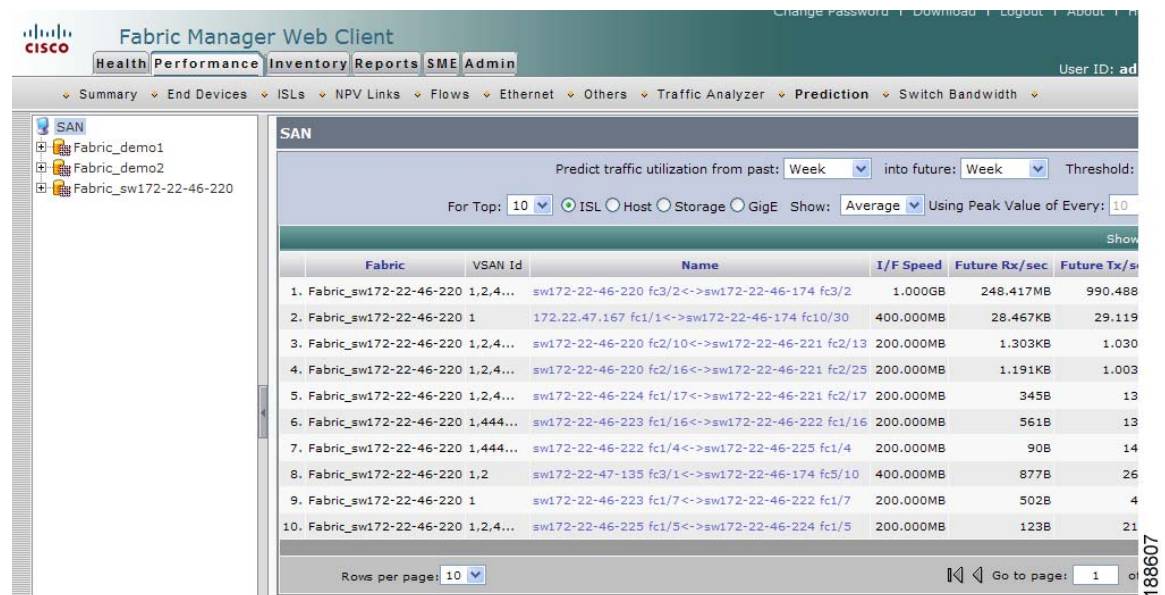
cisco Fabric Manager Web Client

Change Password | Download | Logout | About | H

Health Performance Inventory Reports SME Admin

User ID: ad

Summary End Devices ISLs NPV Links Flows Ethernet Others Traffic Analyzer Prediction Switch Bandwidth

SAN
Fabric_demo1
Fabric_demo2
Fabric_sw172-22-46-220

SAN

Predict traffic utilization from past: Week into future: Week Threshold:

For Top: 10 ISL Host Storage GigE Show: Average Using Peak Value of Every: 10

Show

| | Fabric | VSAN Id | Name | I/F Speed | Future Rx/sec | Future Tx/s |
|---|---|---|---|---|---|---|
| 1. | Fabric_sw172-22-46-220 | 1,2,4... | sw172-22-46-220 fc3/2<->sw172-22-46-174 fc3/2 | 1.000GB | 248.417MB | 990.488 |
| 2. | Fabric_sw172-22-46-220 | 1 | 172.22.47.167 fc1/1<->sw172-22-46-174 fc10/30 | 400.000MB | 28.467KB | 29.119 |
| 3. | Fabric_sw172-22-46-220 | 1,2,4... | sw172-22-46-220 fc2/10<->sw172-22-46-221 fc2/13 | 200.000MB | 1.303KB | 1.030 |
| 4. | Fabric_sw172-22-46-220 | 1,2,4... | sw172-22-46-220 fc2/16<->sw172-22-46-221 fc2/25 | 200.000MB | 1.191KB | 1.003 |
| 5. | Fabric_sw172-22-46-220 | 1,2,4... | sw172-22-46-224 fc1/17<->sw172-22-46-221 fc2/17 | 200.000MB | 345B | 13 |
| 6. | Fabric_sw172-22-46-220 | 1,444... | sw172-22-46-223 fc1/16<->sw172-22-46-222 fc1/16 | 200.000MB | 561B | 13 |
| 7. | Fabric_sw172-22-46-220 | 1,444... | sw172-22-46-222 fc1/4<->sw172-22-46-225 fc1/4 | 200.000MB | 90B | 14 |
| 8. | Fabric_sw172-22-46-220 | 1,2 | sw172-22-47-135 fc3/1<->sw172-22-46-174 fc5/10 | 400.000MB | 877B | 26 |
| 9. | Fabric_sw172-22-46-220 | 1 | sw172-22-46-223 fc1/7<->sw172-22-46-222 fc1/7 | 200.000MB | 502B | 4 |
| 10. | Fabric_sw172-22-46-220 | 1,2,4... | sw172-22-46-225 fc1/5<->sw172-22-46-224 fc1/5 | 200.000MB | 123B | 21 |

Rows per page: 10

Go to page: 1 of

188607